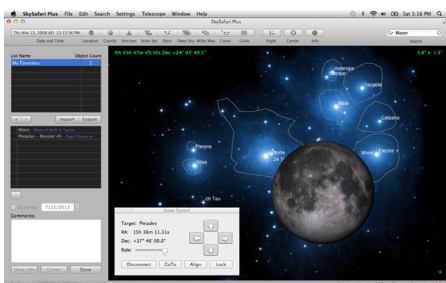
SkySafari Plus File Edit Search Settings Telescope Window Help

Sat 3:16 PM

SkySafari Plus

Thu Nov 13, 2008 AD 12:13:56 PM

Date and Time

Location Coords Horizon Solar Sys Stars Deep Sky Milky Way Const Grids

Night Center Info

Moon

Search

RA: 03h 47m 45.00s Dec: +24° 03' 48.5"

1.8° x 1.3°

List Name

Object Count

My Favorites

2

Import Export

Moon

Pleiades - Messier 45

7/23/2011

Comments

Show Info Center Done

Asterope

Taygeta

Maia

Celaeno

Pleione

Atlas

Alcyone

Merope

Electra

Scope Control

Target: Pleiades

RA: 15h 36m 11.31s

Dec: +37° 46' 00.0"

Rate:

Disconnect GoTo Align Lock